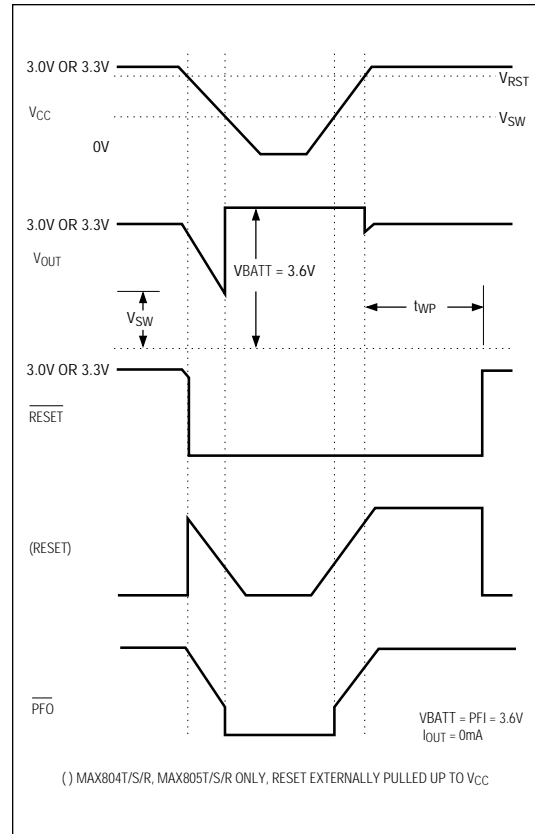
3.0V OR 3.3V

$V_{RST}$

$V_{CC}$

$V_{SW}$

0V

3.0V OR 3.3V

$V_{OUT}$

VBATT = 3.6V

$V_{SW}$

$t_{WP}$

3.0V OR 3.3V

$\overline{RESET}$

(RESET)

$\overline{PFO}$

VBATT = PFI = 3.6V
$I_{OUT}$ = 0mA

( ) MAX804T/S/R, MAX805T/S/R ONLY, RESET EXTERNALLY PULLED UP TO $V_{CC}$